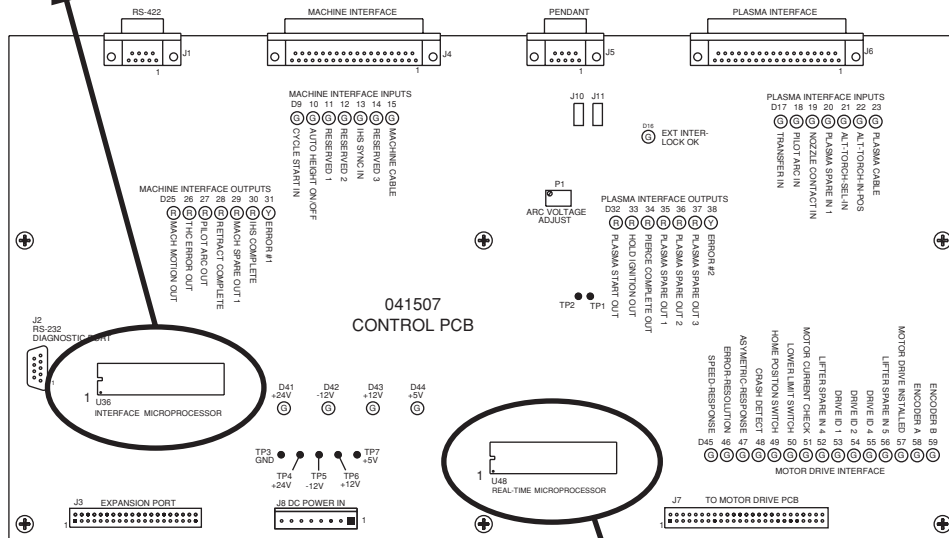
RS-422
J1
1
MACHINE INTERFACE
J4
1
PENDANT
J5
1
PLASMA INTERFACE
J6
1

MACHINE INTERFACE INPUTS
D9 10 11 12 13 14 15
G G G G G G G
CYCLE START IN
AUTO HEIGHT ON/OFF
RESERVED 1
RESERVED 2
IHS SYNC IN
RESERVED 3
MACHINE CABLE

J10 J11
D16
G EXT INTER-LOCK OK

PLASMA INTERFACE INPUTS
D17 18 19 20 21 22 23
G G G G G G G
TRANSFER IN
PILOT ARC IN
NOZZLE CONTACT IN
PLASMA SPARE IN 1
ALT-TORCH-SEL-IN
ALT-TORCH-IN-POS
PLASMA CABLE

MACHINE INTERFACE OUTPUTS
D25 26 27 28 29 30 31
R R R R R R Y
MACH MOTION OUT
THC ERROR OUT
PILOT ARC OUT
RETRACT COMPLETE
MACH SPARE OUT 1
IHS COMPLETE
ERROR #1

P1
ARC VOLTAGE ADJUST

PLASMA INTERFACE OUTPUTS
D32 33 34 35 36 37 38
R R R R R R Y
PLASMA START OUT
HOLD IGNITION OUT
PIERCE COMPLETE OUT
PLASMA SPARE OUT 1
PLASMA SPARE OUT 2
PLASMA SPARE OUT 3
ERROR #2

TP2 TP1

041507
CONTROL PCB

J2
RS-232
DIAGNOSTIC PORT
1

1
U36
INTERFACE MICROPROCESSOR

D41 +24V G
D42 -12V G
D43 +12V G
D44 +5V G

TP3 GND
TP4 +24V
TP5 -12V
TP6 +12V
TP7 +5V

1
U48
REAL-TIME MICROPROCESSOR

SPEED-RESPONSE
ERROR-RESOLUTION
ASYMETRIC-RESPONSE
CRASH DETECT
HOME POSITION SWITCH
LOWER LIMIT SWITCH
MOTOR CURRENT CHECK
LIFTER SPARE IN 4
DRIVE ID 1
DRIVE ID 2
DRIVE ID 4
LIFTER SPARE IN 5
MOTOR DRIVE INSTALLED
ENCODER A
ENCODER B
D45 46 47 48 49 50 51 52 53 54 55 56 57 58 59
G G G G G G G G G G G G G G G
MOTOR DRIVE INTERFACE

J3 EXPANSION PORT
1
J8 DC POWER IN
1
J7 TO MOTOR DRIVE PCB
1